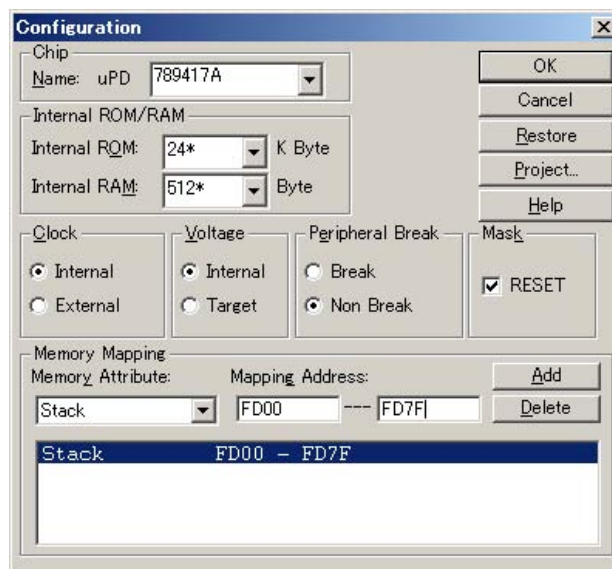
Configuration

Chip
Name: uPD 789417A

OK
Cancel
Restore
Project...
Help

Internal ROM/RAM
Internal ROM: 24* K Byte
Internal RAM: 512* Byte

Clock
Internal
External

Voltage
Internal
Target

Peripheral Break
Break
Non Break

Mask
RESET

Memory Mapping
Memory Attribute:
Stack
Mapping Address:
FD00 --- FD7F
Add
Delete

Stack FD00 - FD7F